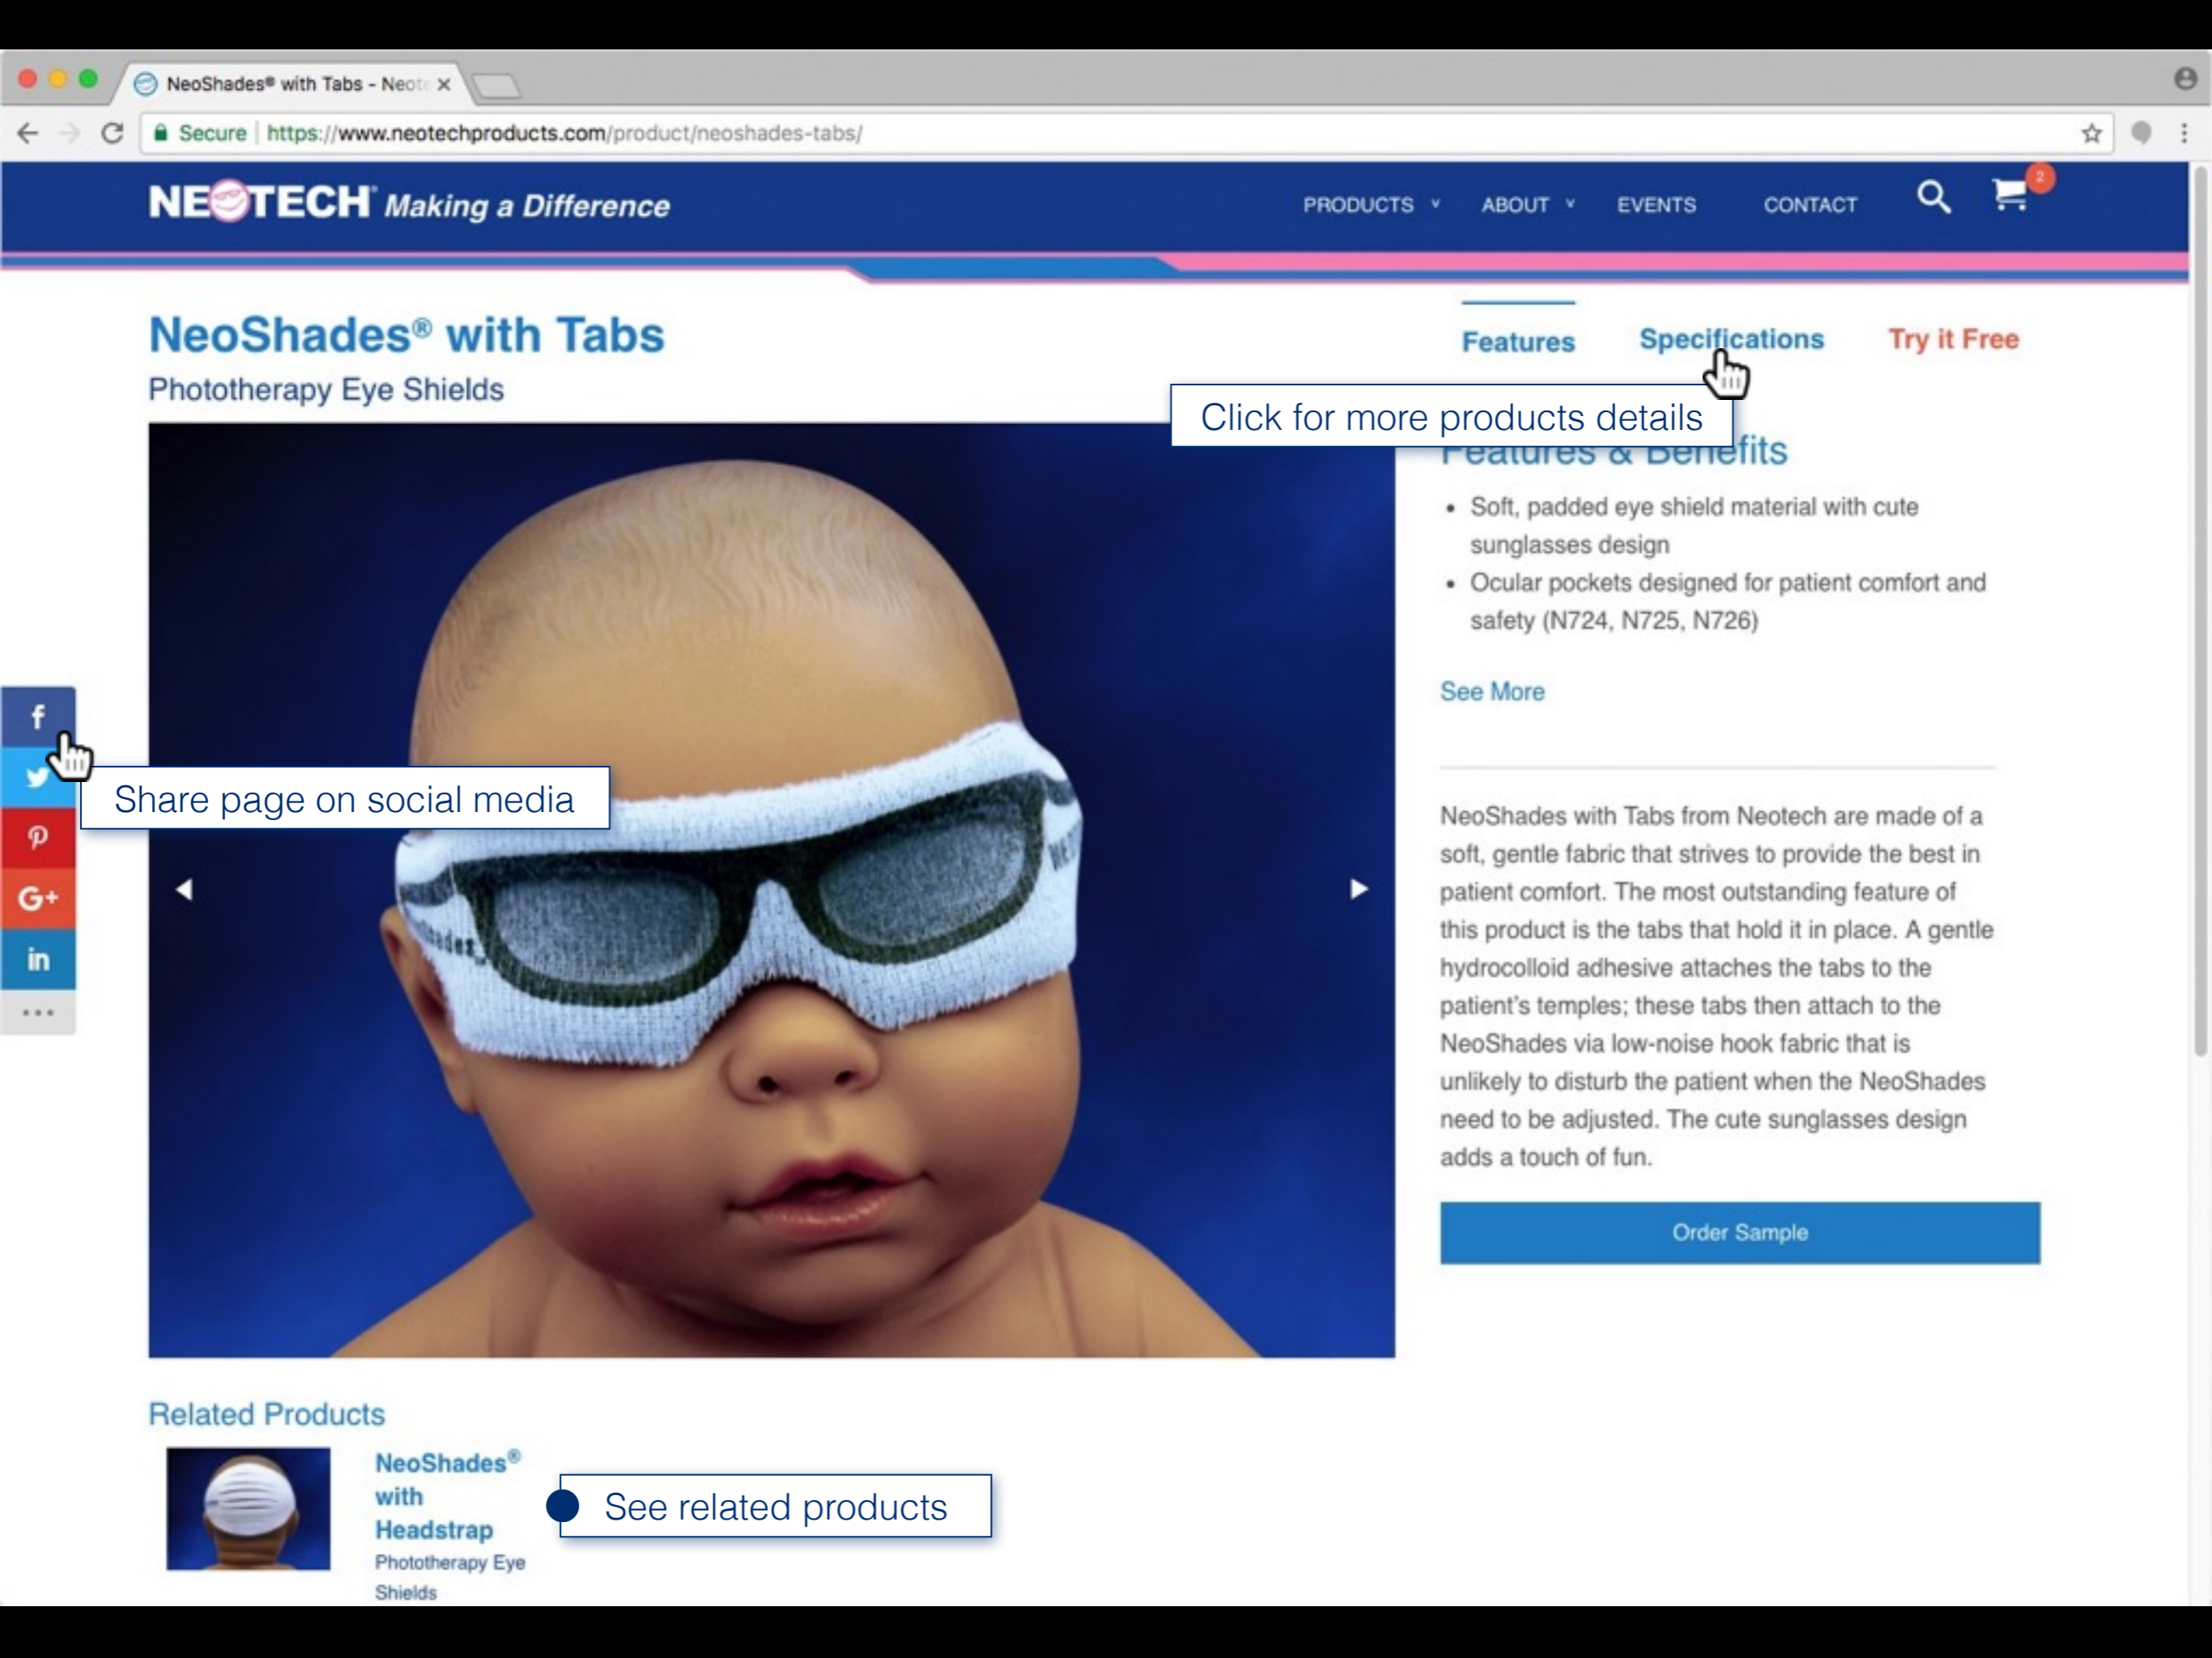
NeoShades® with Tabs - Neot ×

Secure | https://www.neotechproducts.com/product/neoshades-tabs/

NEOTECH Making a Difference

PRODUCTS ABOUT EVENTS CONTACT

2

NeoShades® with Tabs

Phototherapy Eye Shields

Features Specifications Try it Free

Click for more products details

Features & Benefits

- Soft, padded eye shield material with cute sunglasses design
- Ocular pockets designed for patient comfort and safety (N724, N725, N726)

See More

NeoShades with Tabs from Neotech are made of a soft, gentle fabric that strives to provide the best in patient comfort. The most outstanding feature of this product is the tabs that hold it in place. A gentle hydrocolloid adhesive attaches the tabs to the patient's temples; these tabs then attach to the NeoShades via low-noise hook fabric that is unlikely to disturb the patient when the NeoShades need to be adjusted. The cute sunglasses design adds a touch of fun.

Order Sample

Share page on social media

f

G+

in

Related Products

NeoShades® with Headstrap

Phototherapy Eye Shields

See related products